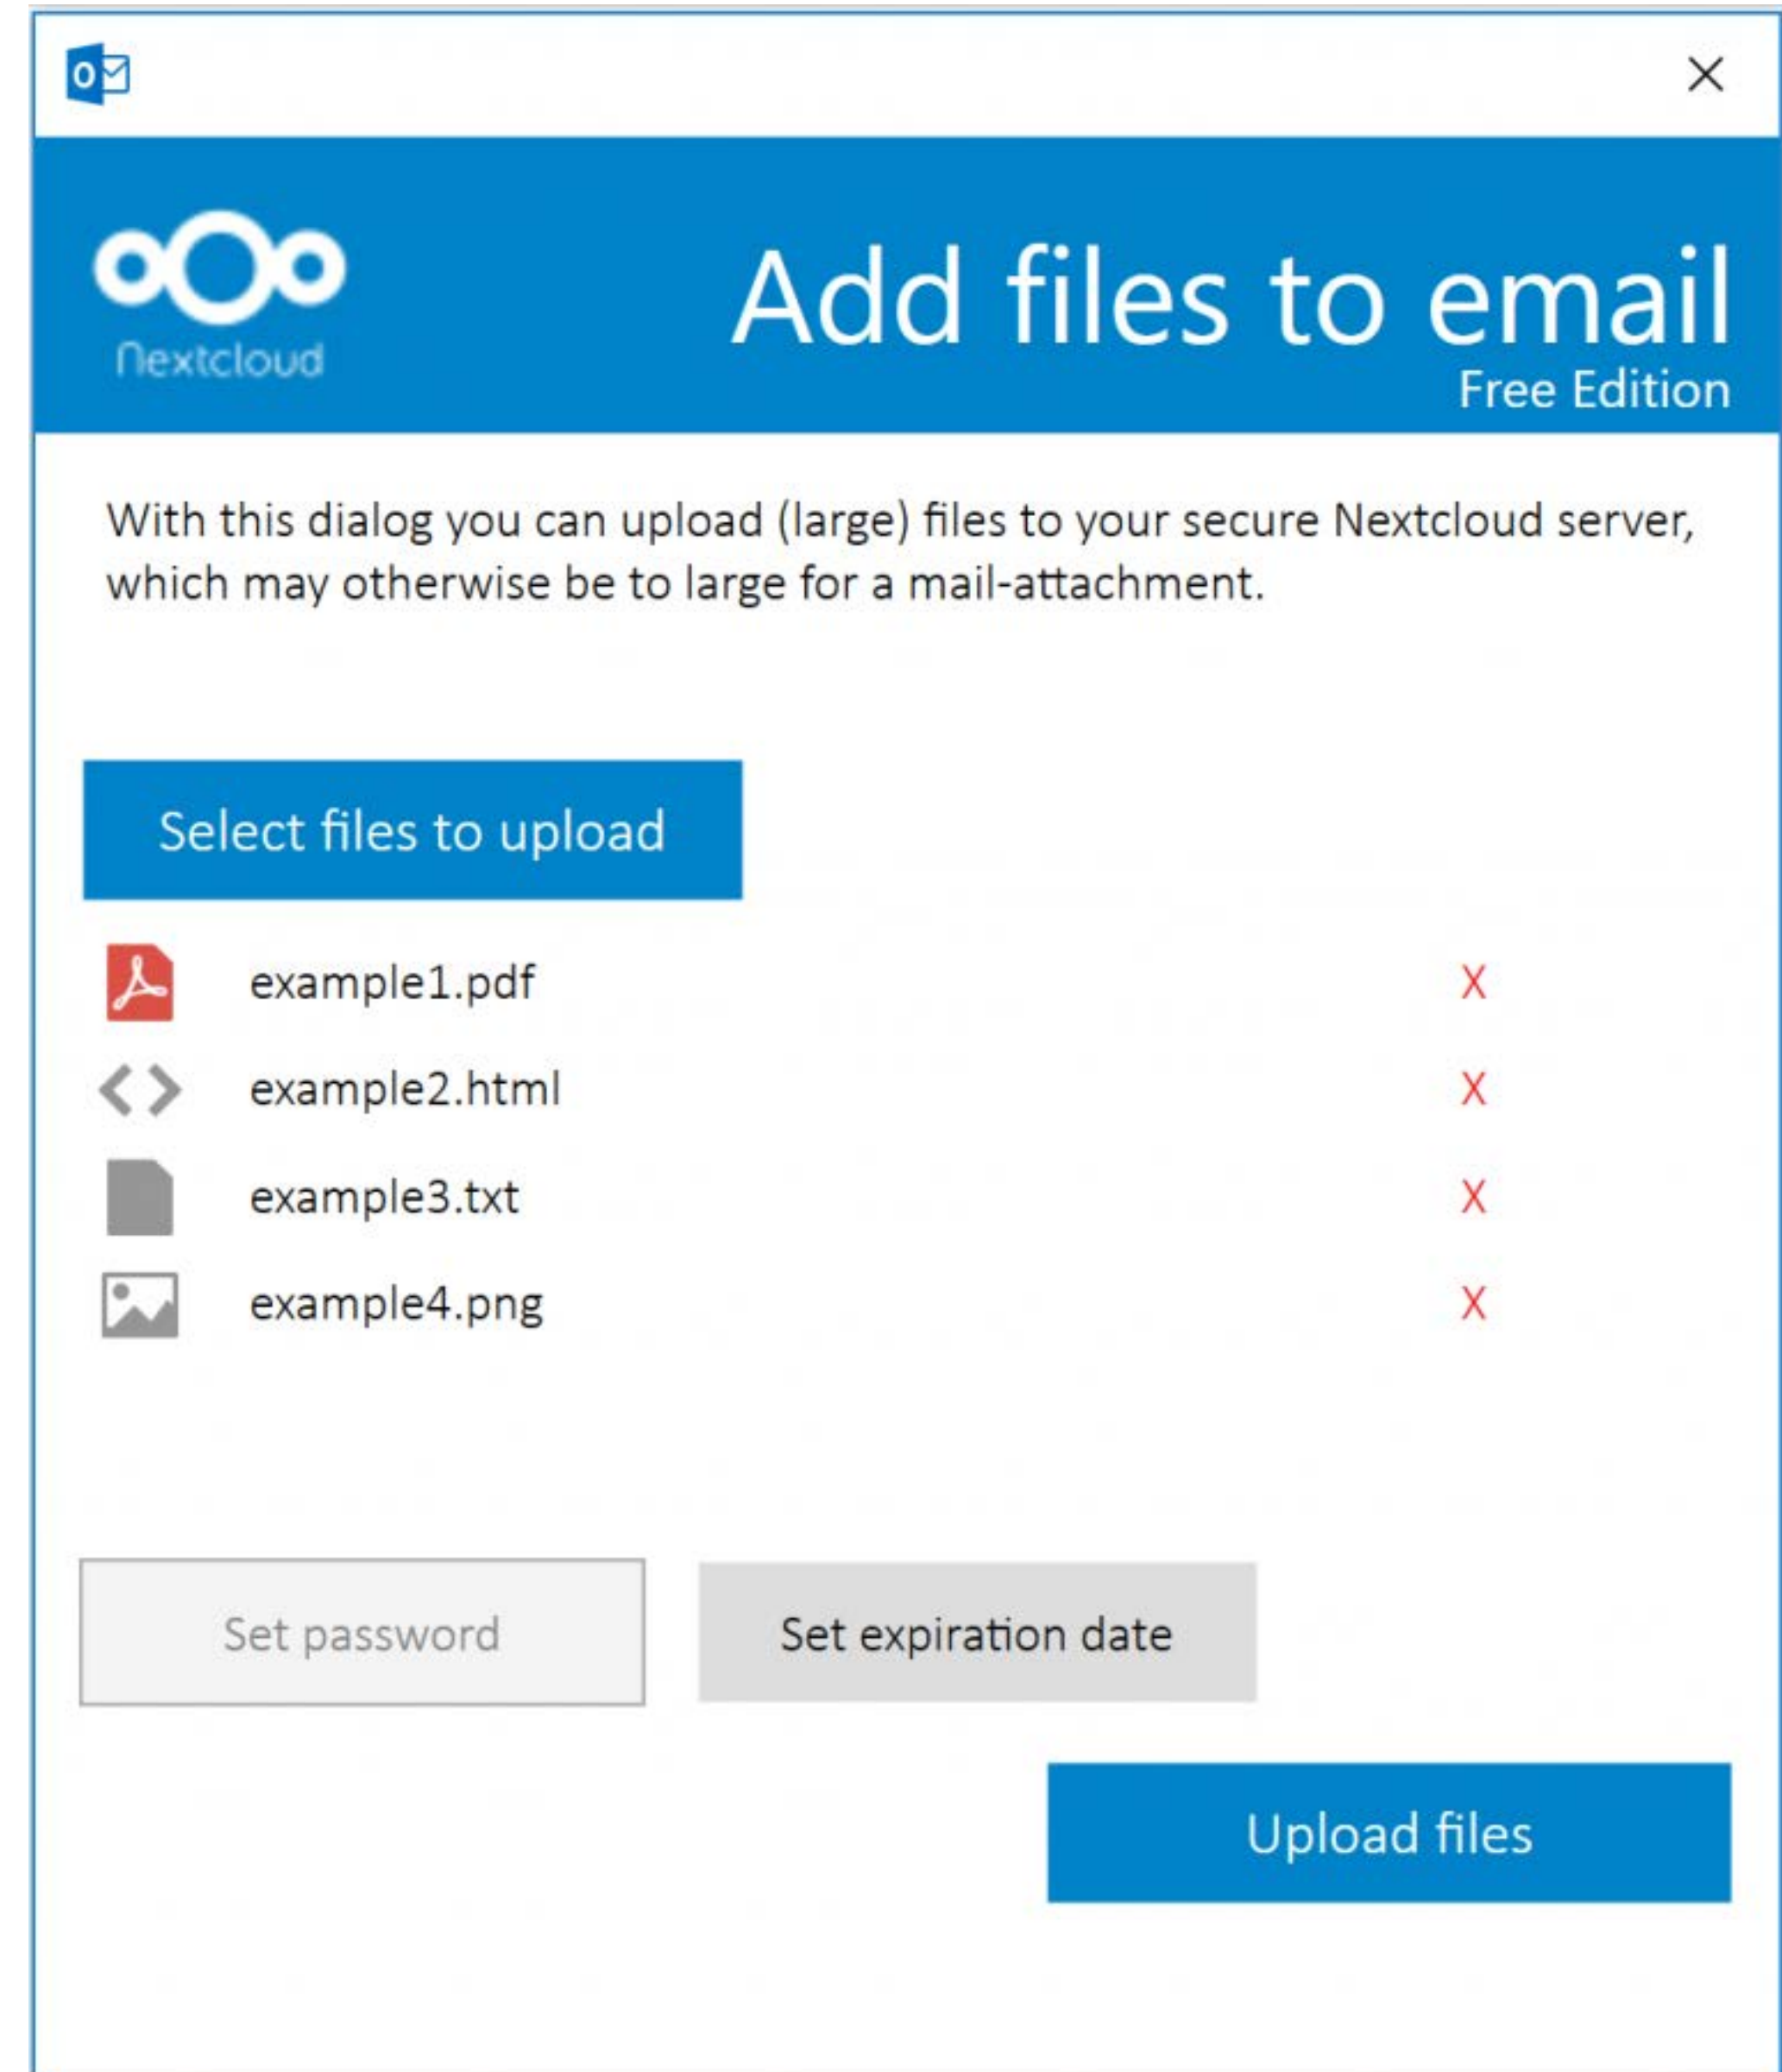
Nextcloud

Add files to email
Free Edition

With this dialog you can upload (large) files to your secure Nextcloud server, which may otherwise be to large for a mail-attachment.

Select files to upload

example1.pdf X
example2.html X
example3.txt X
example4.png X

Set password

Set expiration date

Upload files